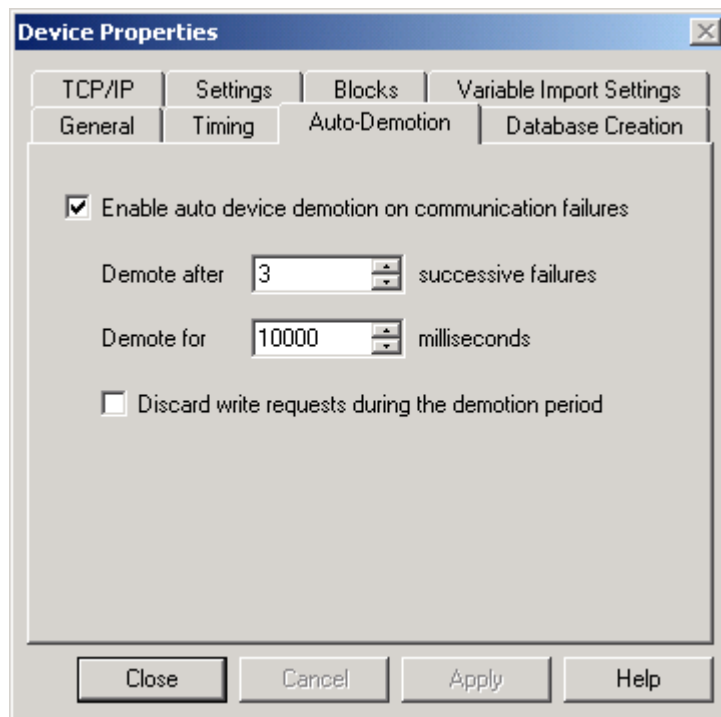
Device Properties

TCP/IP | Settings | Blocks | Variable Import Settings
General | Timing | Auto-Demotion | Database Creation

☑ Enable auto device demotion on communication failures

Demote after 3 successive failures

Demote for 10000 milliseconds

☐ Discard write requests during the demotion period

Close | Cancel | Apply | Help